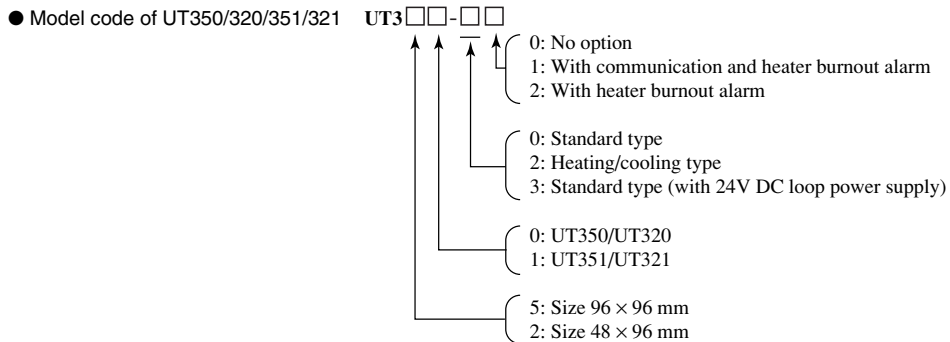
● Model code of UT350/320/351/321 UT3□□-□□

0: No option
1: With communication and heater burnout alarm
2: With heater burnout alarm

0: Standard type
2: Heating/cooling type
3: Standard type (with 24V DC loop power supply)

0: UT350/UT320
1: UT351/UT321

5: Size $96 \times 96$ mm
2: Size $48 \times 96$ mm